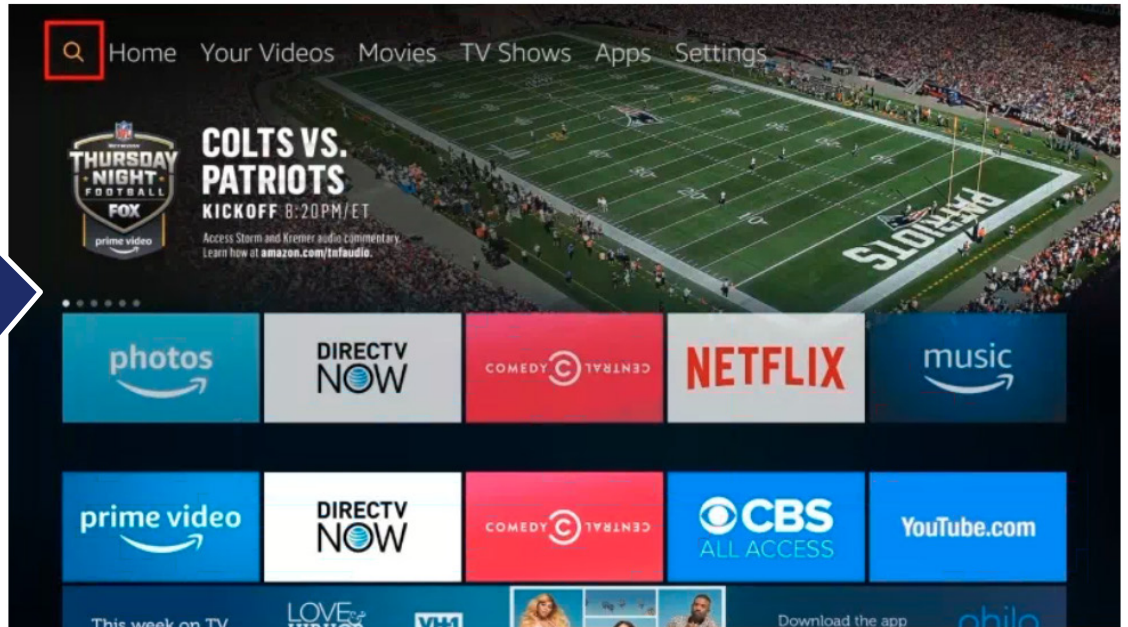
Home Your Videos Movies TV Shows Apps Settings

THURSDAY NIGHT FOOTBALL FOX prime video

COLTS VS. PATRIOTS

KICKOFF 8:20PM/ET

Access Storm and Kremer audio commentary. Learn how at amazon.com/tnfaudio.

PATRIOTS

photos

DIRECTV NOW

COMEDY CENTRAL

NETFLIX

music

prime video

DIRECTV NOW

COMEDY CENTRAL

CBS ALL ACCESS

YouTube.com

This week on TV

LOVE

VH1

Download the app

philo